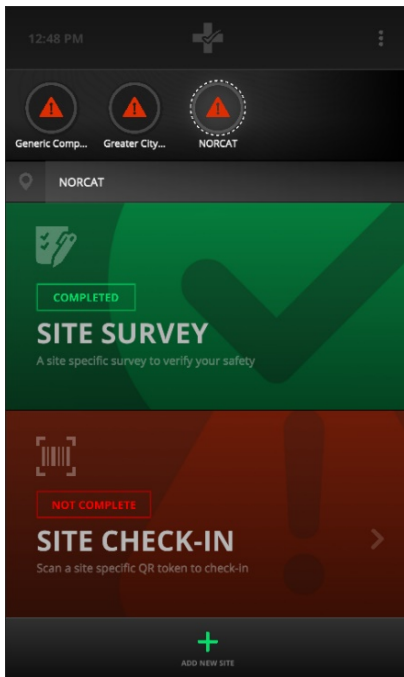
12:48 PM

Generic Comp... Greater City... NORCAT

NORCAT

COMPLETED

SITE SURVEY

A site specific survey to verify your safety

NOT COMPLETE

SITE CHECK-IN

Scan a site specific QR token to check-in

ADD NEW SITE